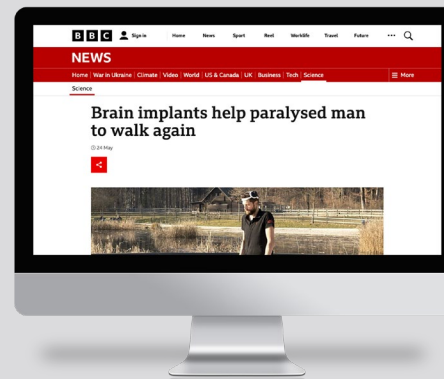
BBC Sign in Home News Sport Reel Worklife Travel Future

NEWS

Home | War in Ukraine | Climate | Video | World | US & Canada | UK | Business | Tech | Science ≡ More

Science

Brain implants help paralysed man to walk again

24 May